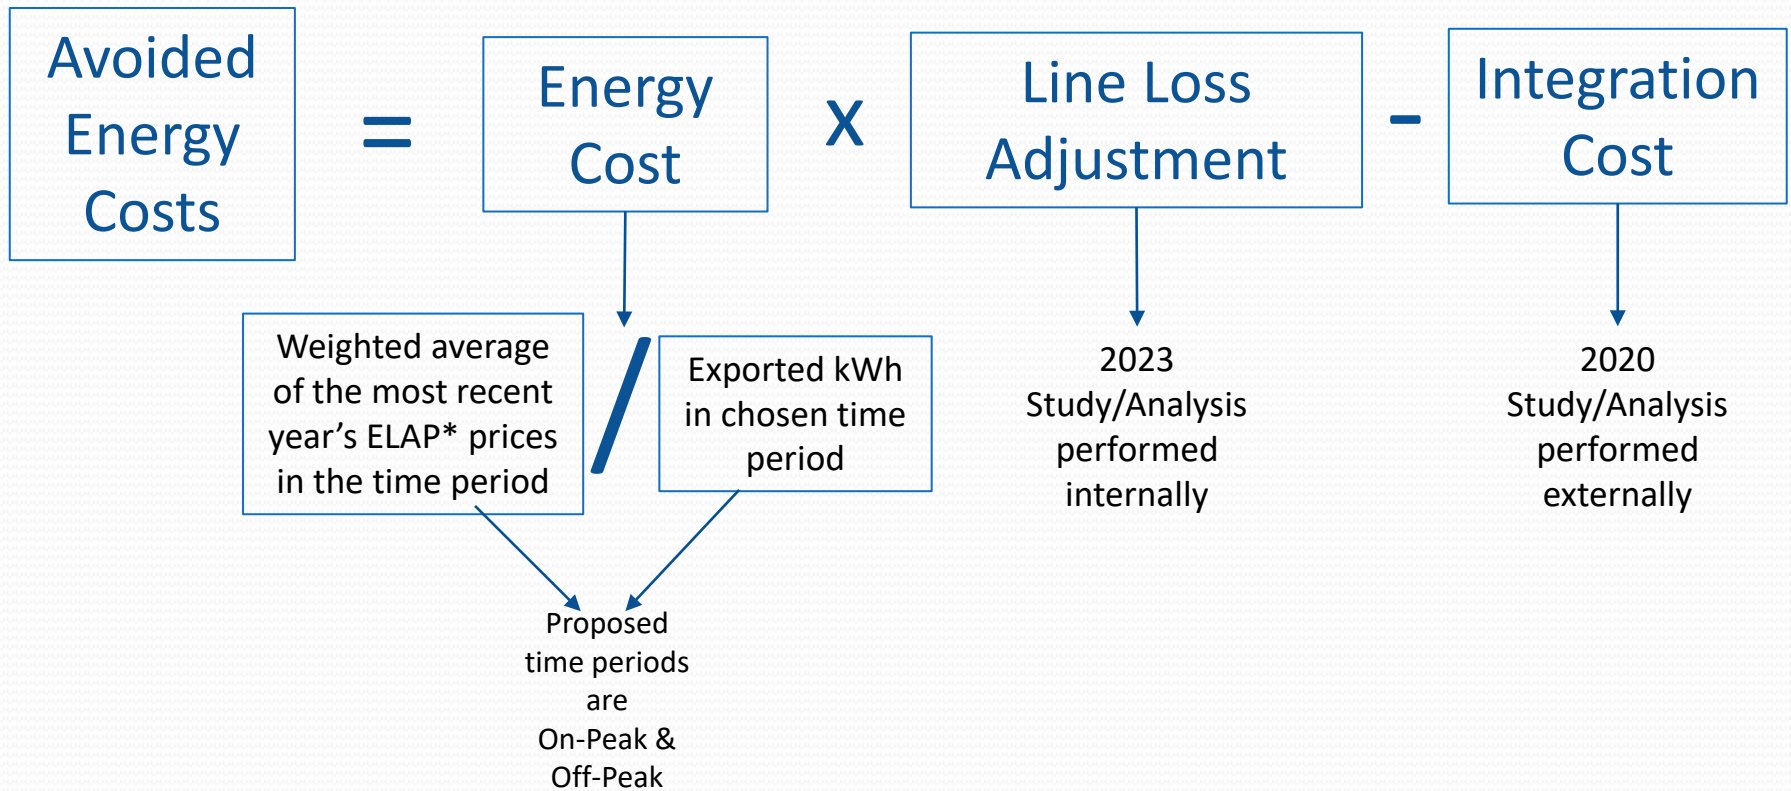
Avoided Energy Costs = Energy Cost X Line Loss Adjustment - Integration Cost

Weighted average of the most recent year's ELAP* prices in the time period / Exported kWh in chosen time period

2023 Study/Analysis performed internally

2020 Study/Analysis performed externally

Proposed time periods are On-Peak & Off-Peak